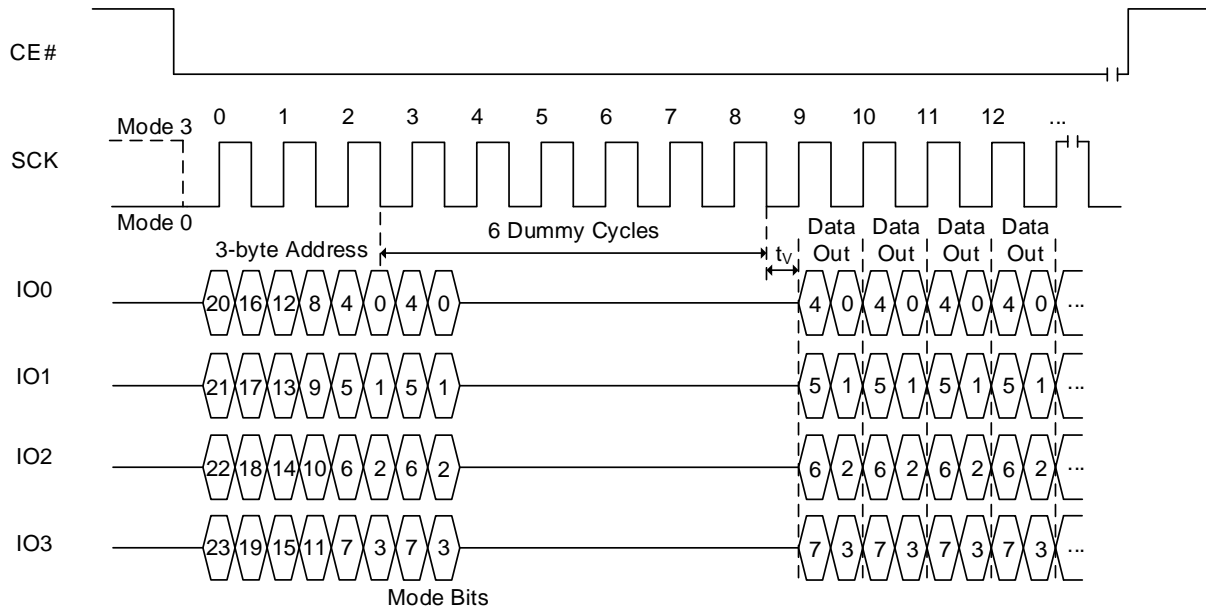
CE#

Mode 3
0 1 2 3 4 5 6 7 8 9 10 11 12 ...
SCK
Mode 0

3-byte Address
6 Dummy Cycles
$t_V$
Data Out
Data Out
Data Out
Data Out

IO0
20 16 12 8 4 0 4 0
4 0 4 0 4 0 4 0 ...

IO1
21 17 13 9 5 1 5 1
5 1 5 1 5 1 5 1 ...

IO2
22 18 14 10 6 2 6 2
6 2 6 2 6 2 6 2 ...

IO3
23 19 15 11 7 3 7 3
7 3 7 3 7 3 7 3 ...

Mode Bits